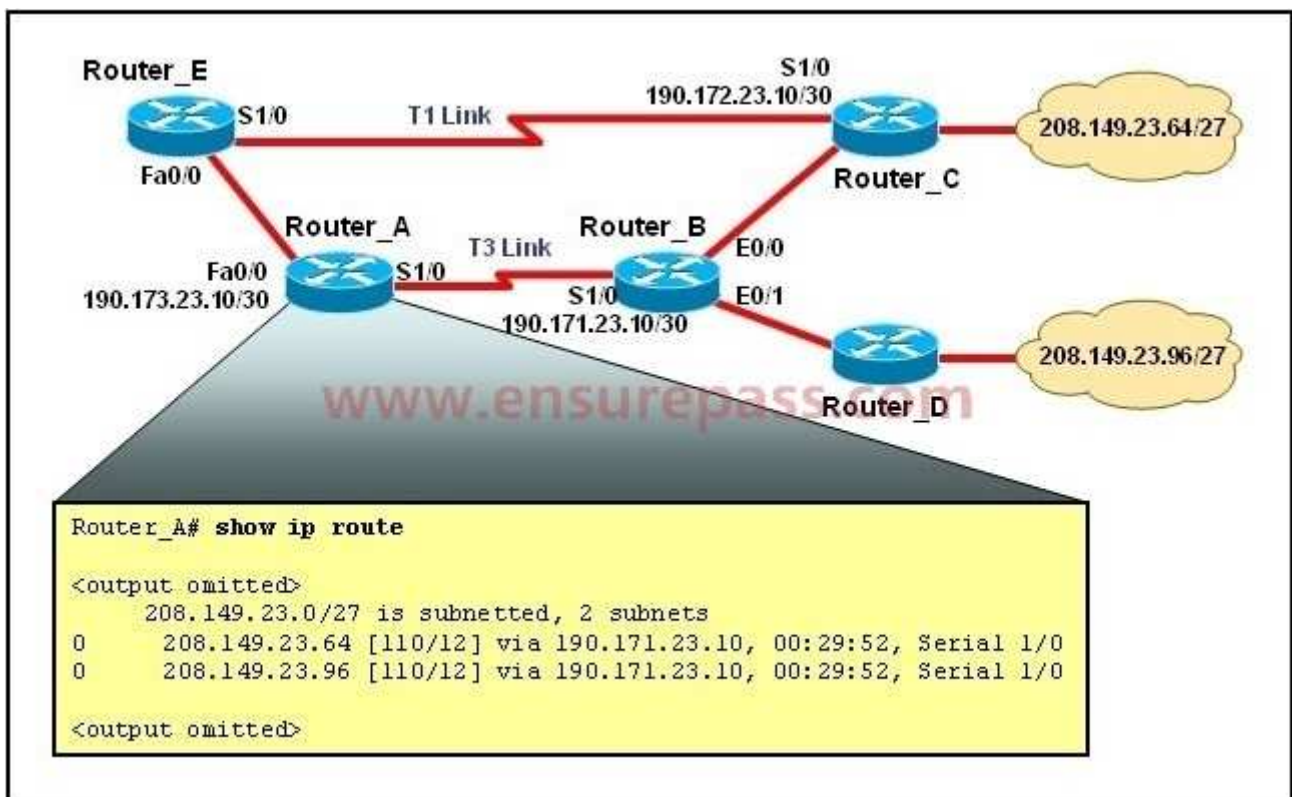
Router_E
S1/0
T1 Link
S1/0
190.172.23.10/30
208.149.23.64/27
Fa0/0
Router_C
Router_A
T3 Link
Router_B
E0/0
Fa0/0
190.173.23.10/30
S1/0
S1/0
190.171.23.10/30
E0/1
208.149.23.96/27
www.ensurepass.com
Router_D

Router_A# **show ip route**

<output omitted>
208.149.23.0/27 is subnetted, 2 subnets
O 208.149.23.64 [110/12] via 190.171.23.10, 00:29:52, Serial 1/0
O 208.149.23.96 [110/12] via 190.171.23.10, 00:29:52, Serial 1/0

<output omitted>